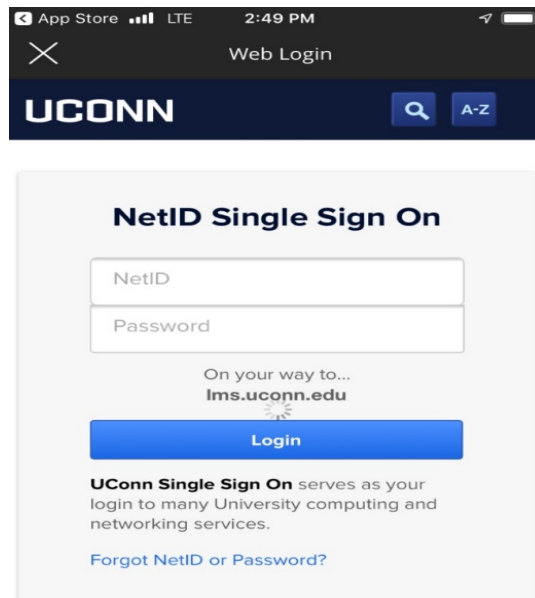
App Store LTE 2:49 PM

Web Login

UCONN

A-Z

NetID Single Sign On

NetID

Password

On your way to...
lms.uconn.edu

Login

UConn Single Sign On serves as your login to many University computing and networking services.

Forgot NetID or Password?